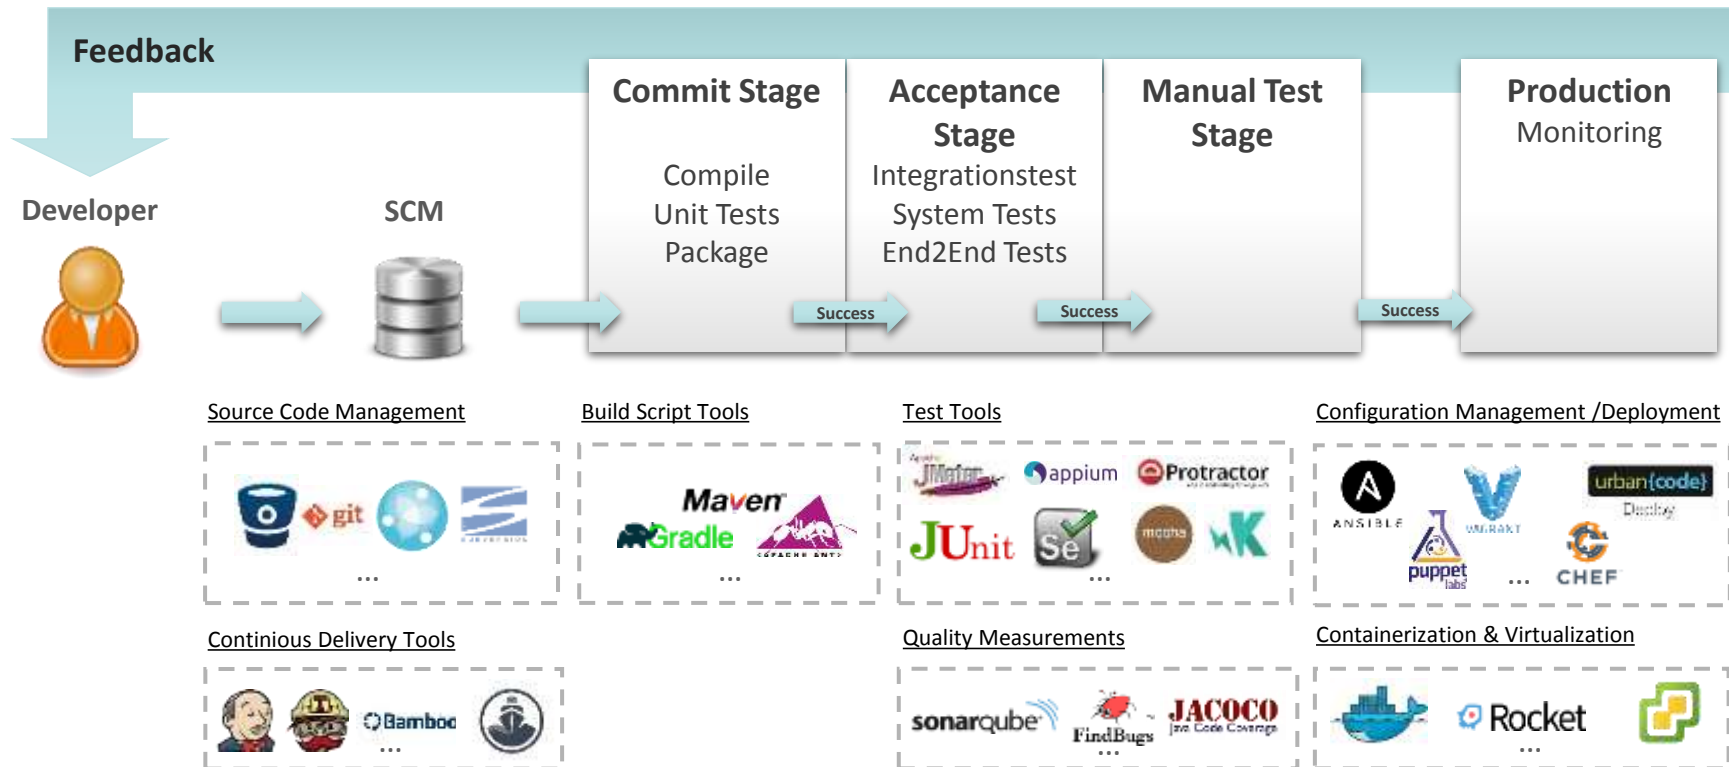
Feedback

Developer

SCM

Commit Stage
Compile
Unit Tests
Package

Success

Acceptance Stage
Integrationstest
System Tests
End2End Tests

Success

Manual Test Stage

Success

Production
Monitoring

Source Code Management

git

...

Build Script Tools

Maven
Gradle
APACHE ANT

...

Test Tools

JMeter
appium
Protractor
JUnit
Se
mocha

...

Configuration Management /Deployment

ANSIBLE
VAGRANT
urban{code}
Deploy
puppet labs
...
CHEF

Continious Delivery Tools

Bamboo

...

Quality Measurements

sonarqube
FindBugs
JACOCO
Java Code Coverage

...

Containerization & Virtualization

Rocket

...